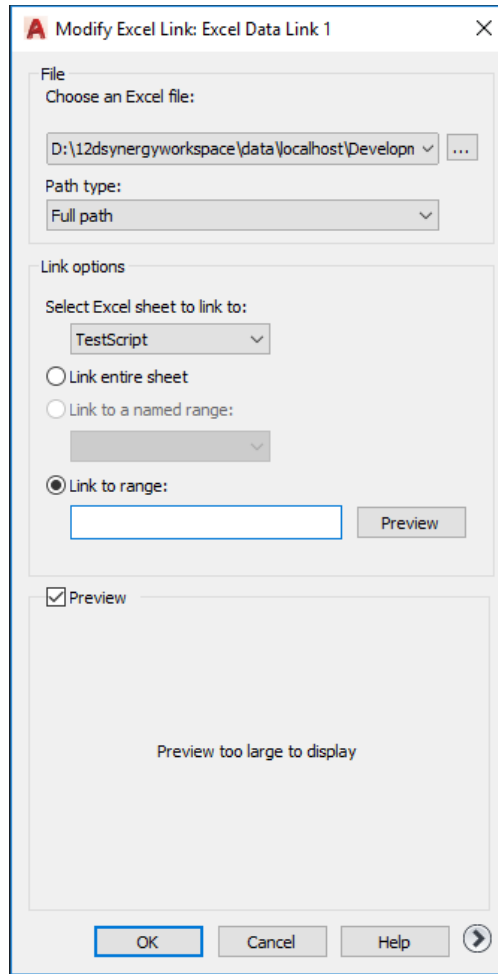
Modify Excel Link: Excel Data Link 1

File

Choose an Excel file:

D:\12dsynergyworkspace\data\localhost\Developn

...

Path type:

Full path

Link options

Select Excel sheet to link to:

TestScript

Link entire sheet

Link to a named range:

Link to range:

Preview

Preview

Preview too large to display

OK

Cancel

Help